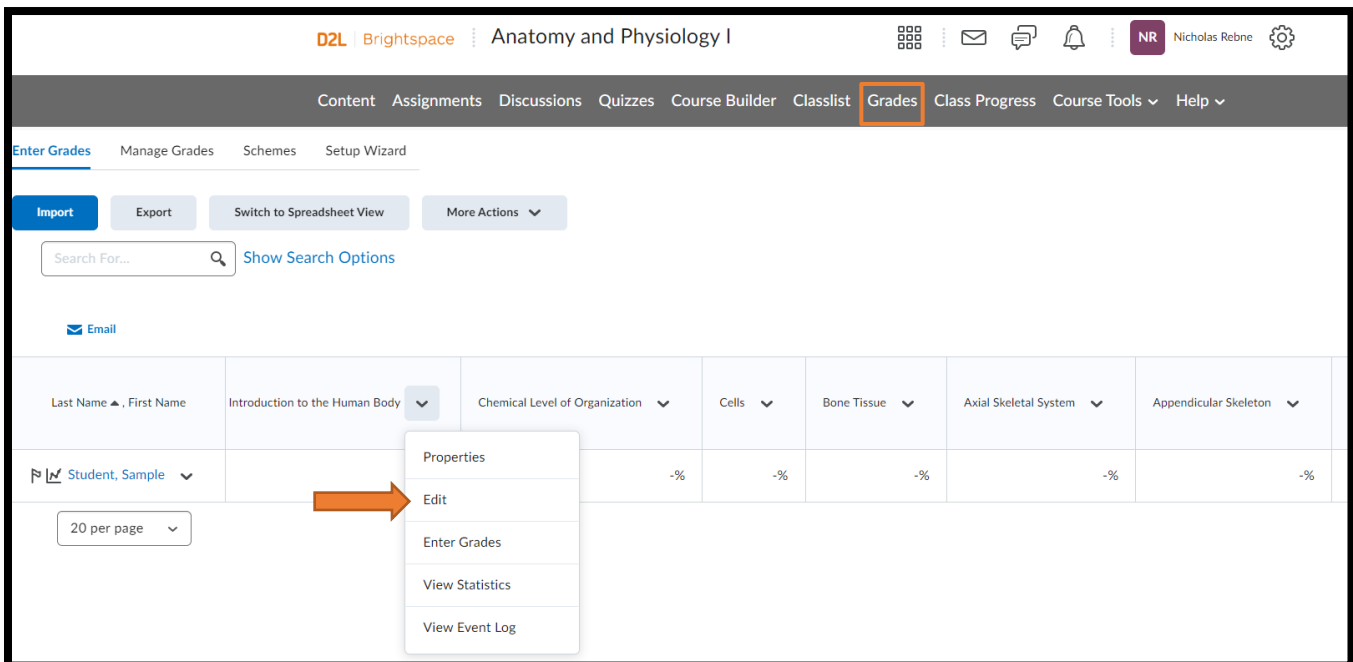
D2L | Brightspace Anatomy and Physiology I

NR Nicholas Rebne

Content Assignments Discussions Quizzes Course Builder Classlist Grades Class Progress Course Tools Help

Enter Grades Manage Grades Schemes Setup Wizard

Import Export Switch to Spreadsheet View More Actions

Search For... Show Search Options

Email

| Last Name ▲ , First Name | Introduction to the Human Body | Chemical Level of Organization | Cells | Bone Tissue | Axial Skeletal System | Appendicular Skeleton |
|---|---|---|---|---|---|---|
| Student, Sample | | -% | -% | -% | -% | -% |

Properties
Edit
Enter Grades
View Statistics
View Event Log

20 per page